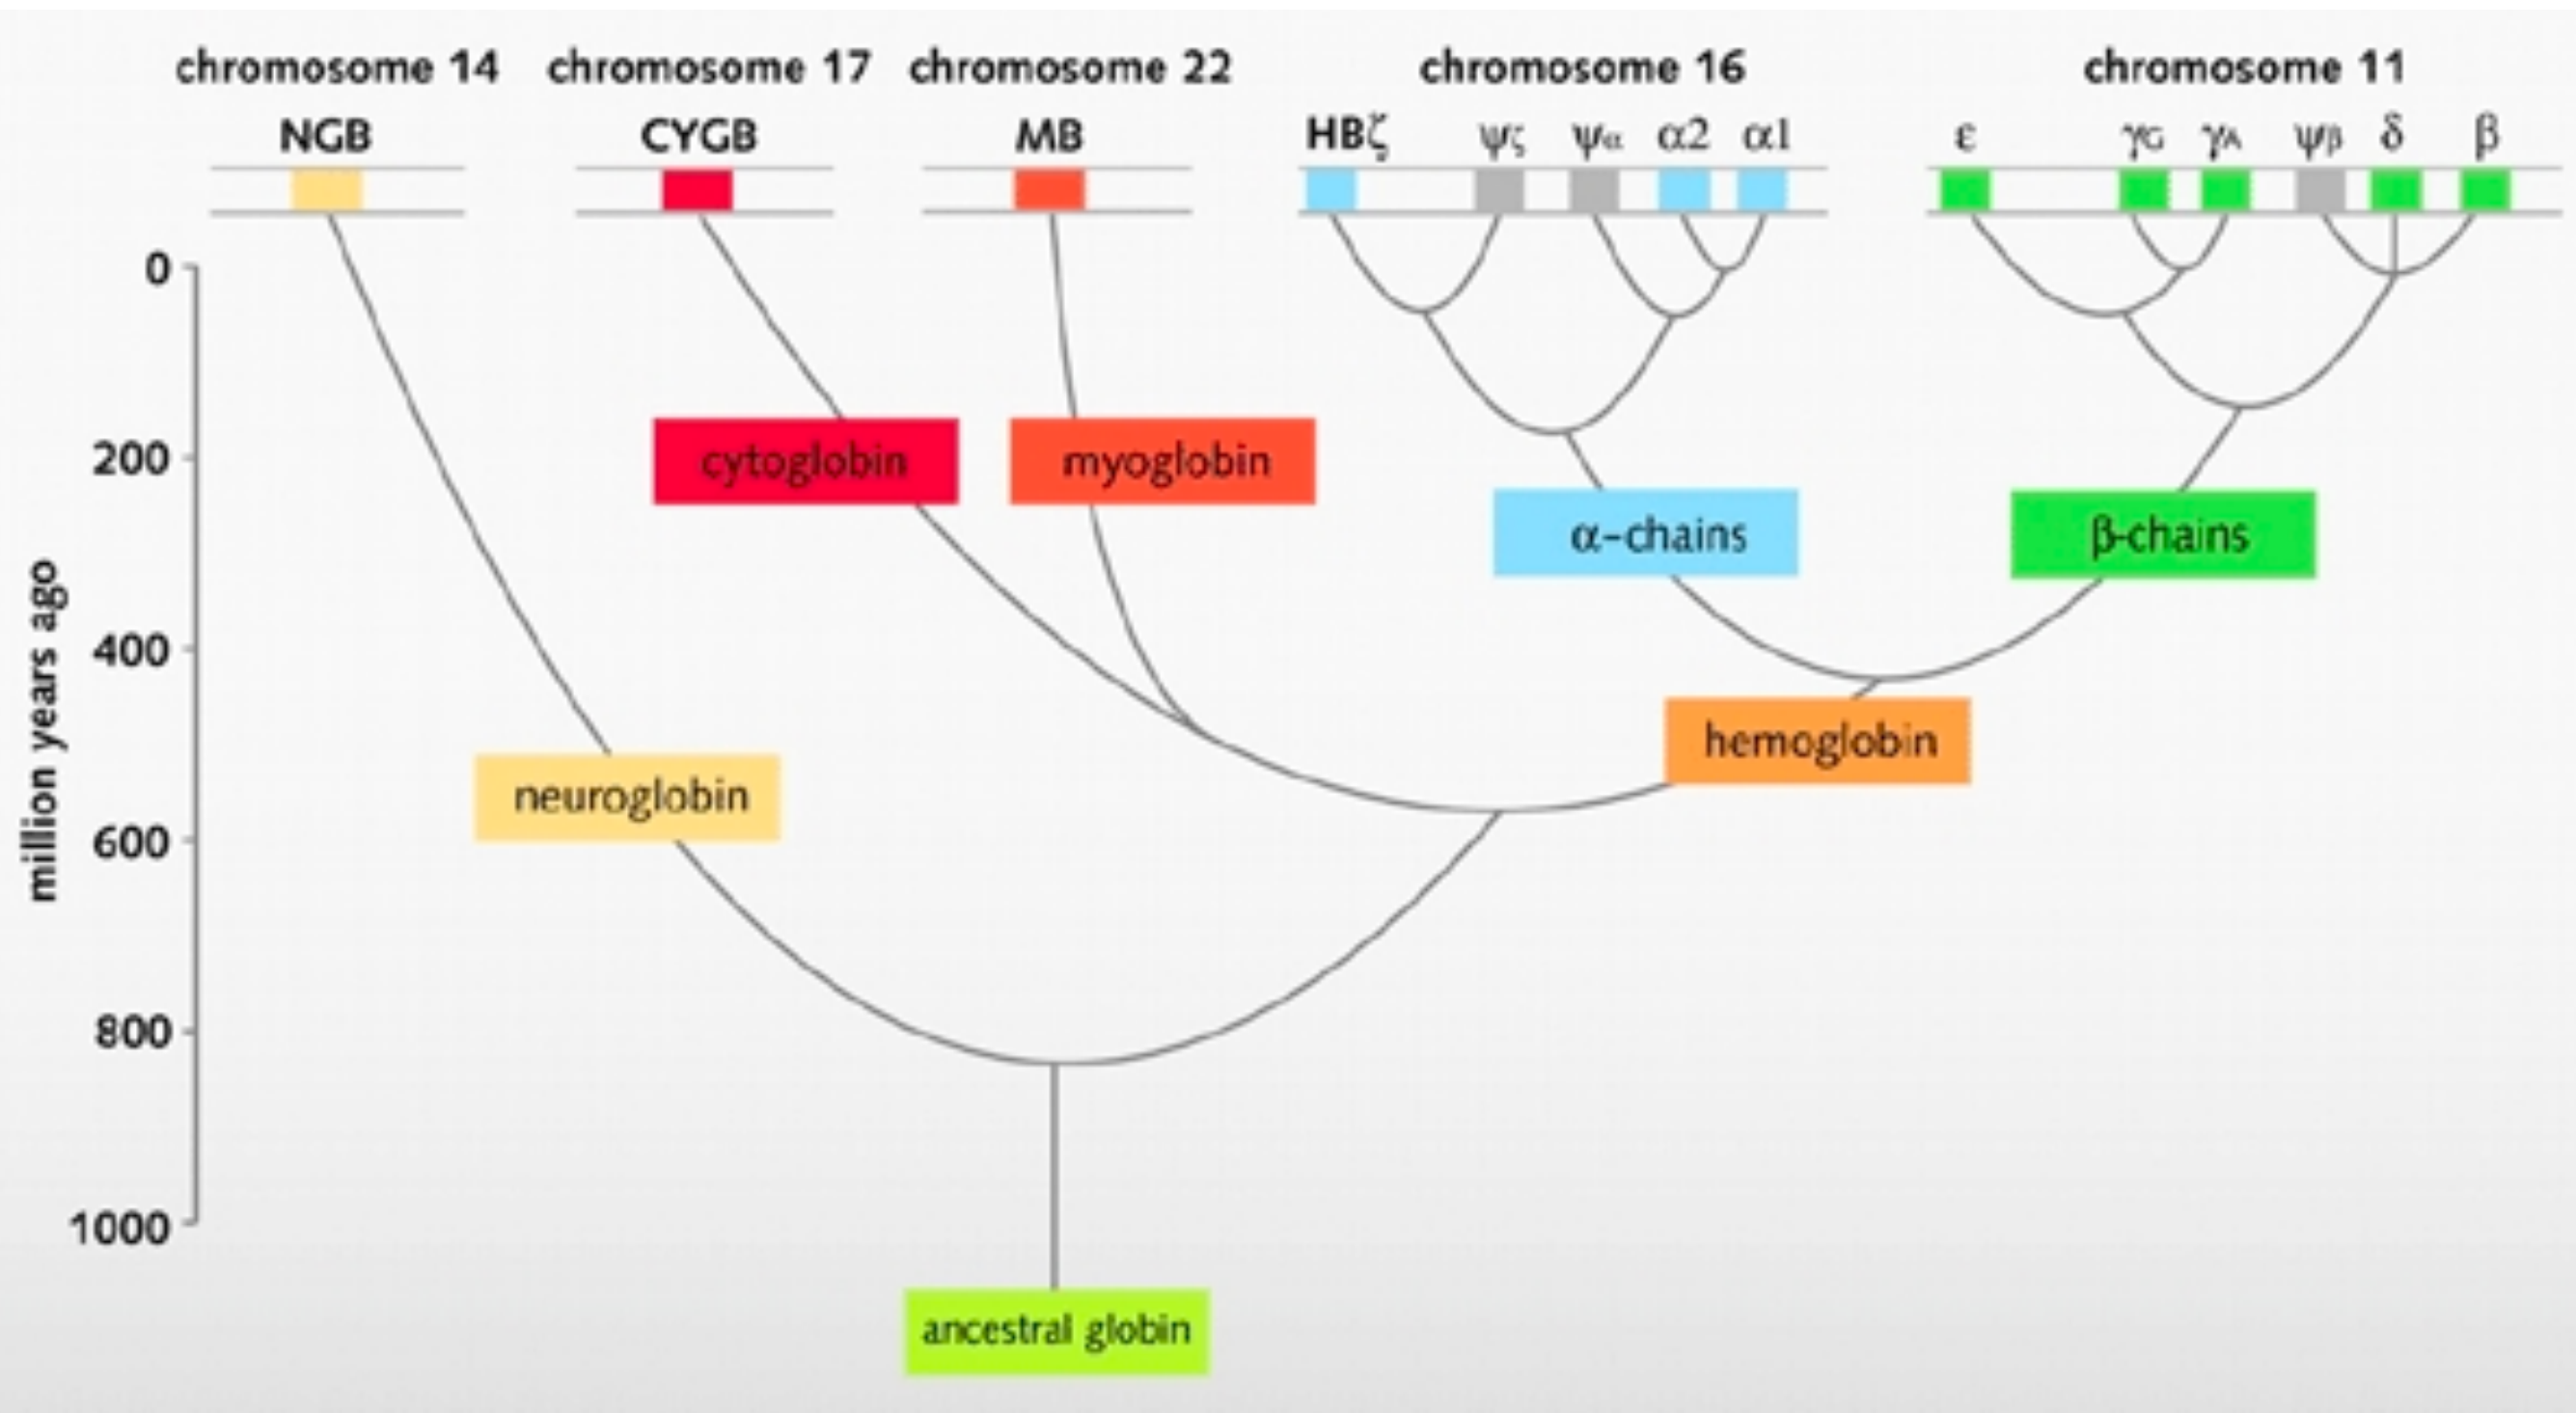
chromosome 14 chromosome 17 chromosome 22 chromosome 16 chromosome 11

NGB CYGB MB HBζ $\psi\zeta$ $\psi\alpha$ $\alpha2$ $\alpha1$ ε $\gamma_G$ $\gamma_A$ $\psi\beta$ δ β

0
200
400
600
800
1000

million years ago

cytoglobin
myoglobin
α-chains
β-chains
hemoglobin
neuroglobin
ancestral globin